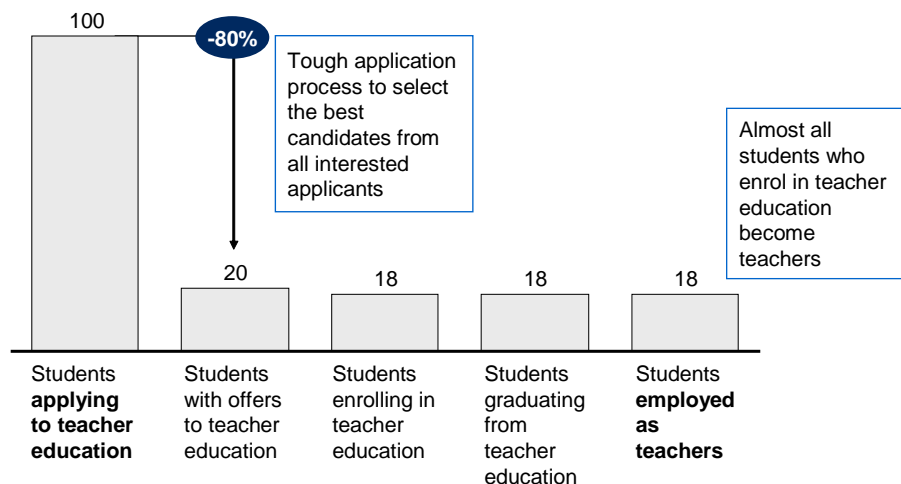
100

-80%

Tough application process to select the best candidates from all interested applicants

Almost all students who enrol in teacher education become teachers

20

18

18

18

Students **applying to teacher education**

Students with offers to teacher education

Students enrolling in teacher education

Students graduating from teacher education

Students **employed as teachers**